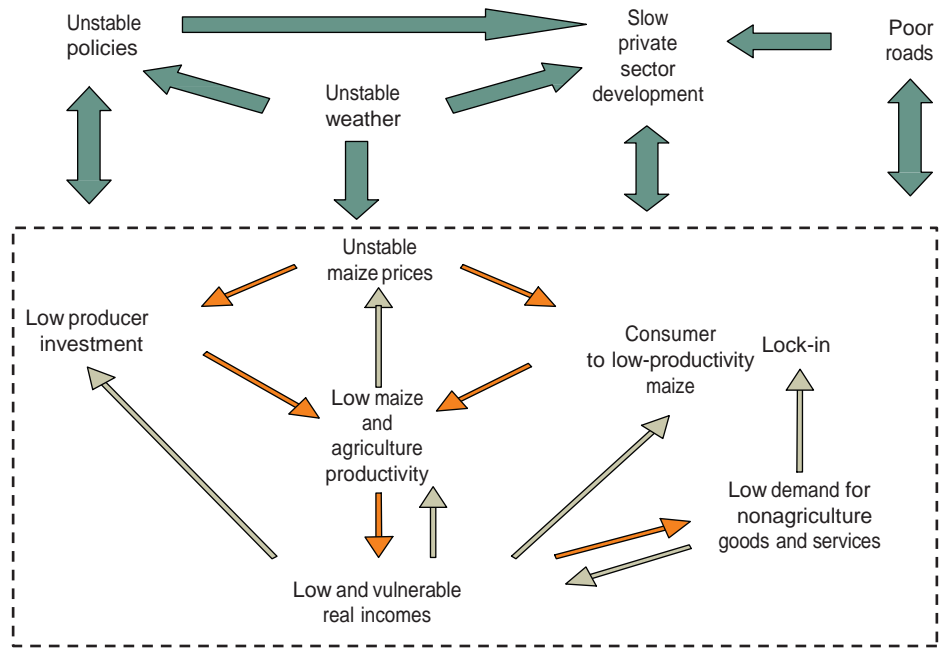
Unstable policies

Slow private sector development

Poor roads

Unstable weather

Unstable maize prices

Low producer investment

Consumer to low-productivity maize

Lock-in

Low maize and agriculture productivity

Low demand for nonagriculture goods and services

Low and vulnerable real incomes